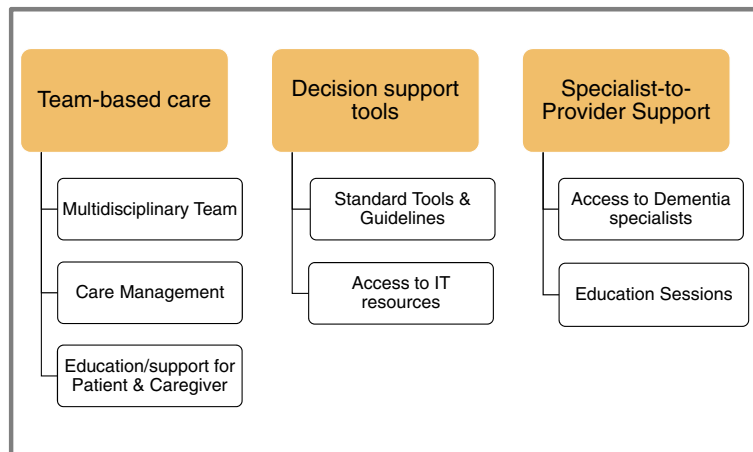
Team-based care

Multidisciplinary Team

Care Management

Education/support for Patient & Caregiver

Decision support tools

Standard Tools & Guidelines

Access to IT resources

Specialist-to-Provider Support

Access to Dementia specialists

Education Sessions